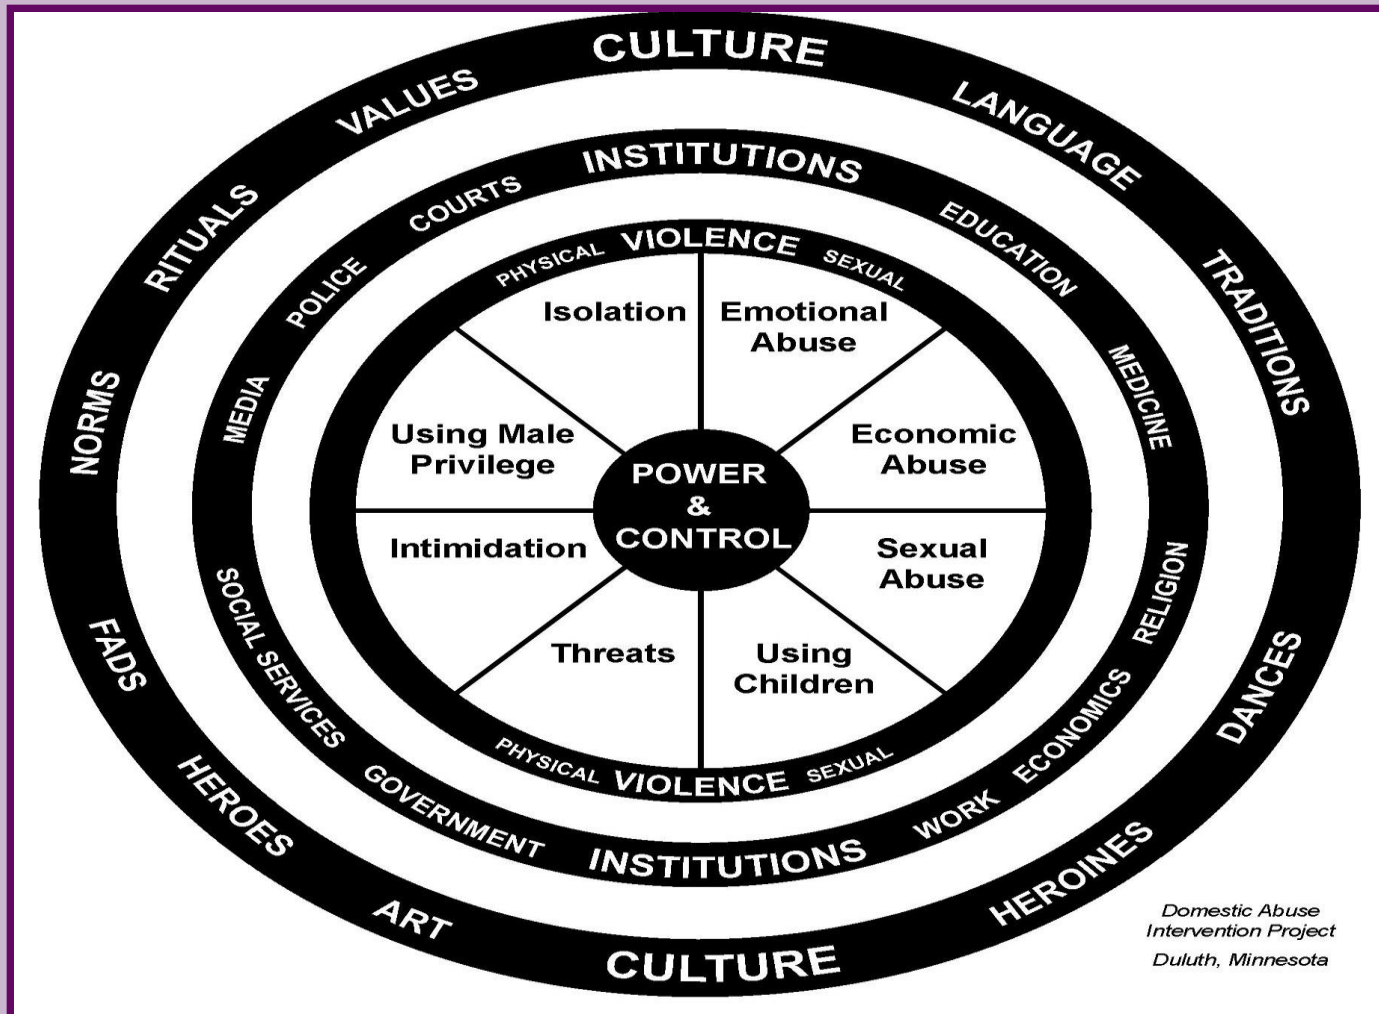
CULTURE
VALUES
LANGUAGE
RITUALS
TRADITIONS
NORMS
FADS
DANCES
HEROES
HEROINES
ART
CULTURE

INSTITUTIONS
COURTS
EDUCATION
POLICE
MEDICINE
MEDIA
RELIGION
SOCIAL SERVICES
ECONOMICS
GOVERNMENT
WORK
INSTITUTIONS

PHYSICAL VIOLENCE SEXUAL

Isolation
Emotional Abuse
Using Male Privilege
Economic Abuse
POWER & CONTROL
Intimidation
Sexual Abuse
Threats
Using Children

PHYSICAL VIOLENCE SEXUAL

Domestic Abuse Intervention Project
Duluth, Minnesota